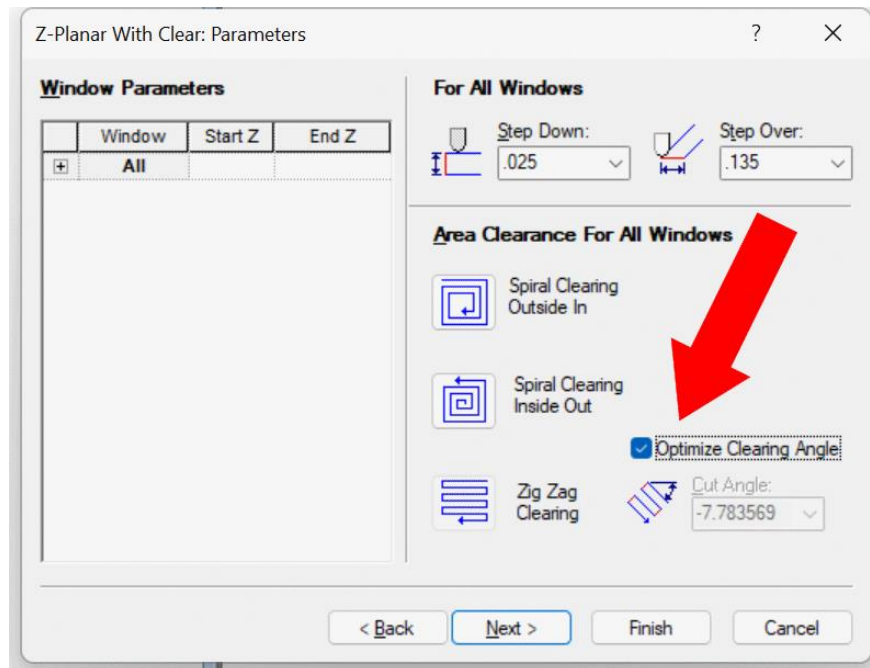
Z-Planar With Clear: Parameters ? X

Window Parameters

| | Window | Start Z | End Z |
|---|---|---|---|
| + | All | | |

For All Windows

Step Down: .025

Step Over: .135

Area Clearance For All Windows

Spiral Clearing Outside In

Spiral Clearing Inside Out

Optimize Clearing Angle

Zig Zag Clearing

Cut Angle: -7.783569

< Back Next > Finish Cancel